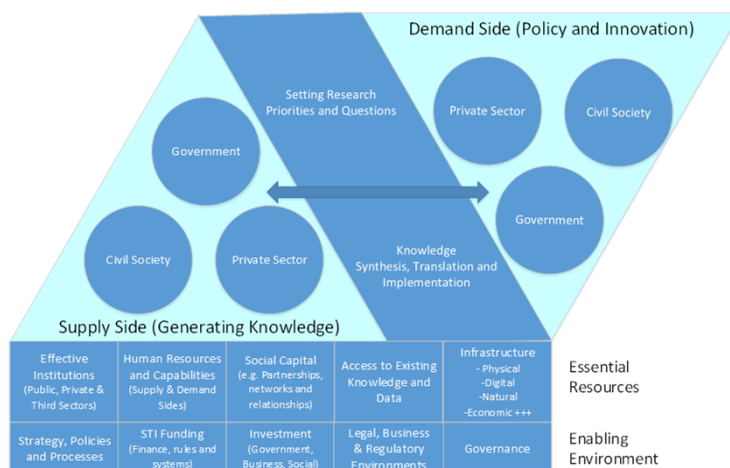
Demand Side (Policy and Innovation)

Setting Research Priorities and Questions

Private Sector

Civil Society

Government

Government

Civil Society

Private Sector

Knowledge Synthesis, Translation and Implementation

Supply Side (Generating Knowledge)

| Effective Institutions (Public, Private & Third Sectors) | Human Resources and Capabilities (Supply & Demand Sides) | Social Capital (e.g. Partnerships, networks and relationships) | Access to Existing Knowledge and Data | Infrastructure -Physical -Digital -Natural -Economic +++ | Essential Resources |
|---|---|---|---|---|---|
| Strategy, Policies and Processes | STI Funding (Finance, rules and systems) | Investment (Government, Business, Social) | Legal, Business & Regulatory Environments | Governance | Enabling Environment |